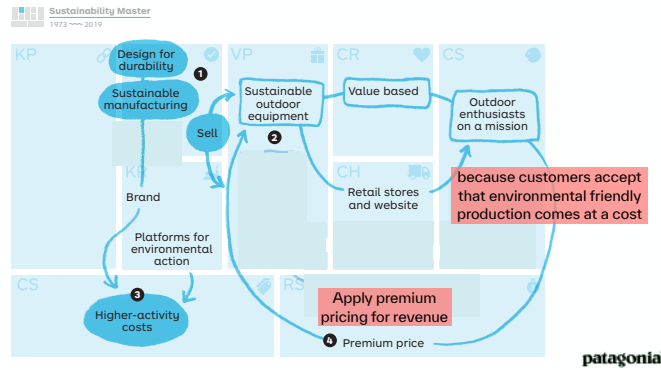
Sustainability Master
1973 ~~~ 2019

KP

Design for durability

1

Sustainable manufacturing

VP

Sustainable outdoor equipment

CR

Value based

CS

Outdoor enthusiasts on a mission

Sell

2

KR

Brand

CH

Retail stores and website

because customers accept that environmental friendly production comes at a cost

Platforms for environmental action

CS

3

Higher-activity costs

RS

Apply premium pricing for revenue

4 Premium price

patagonia